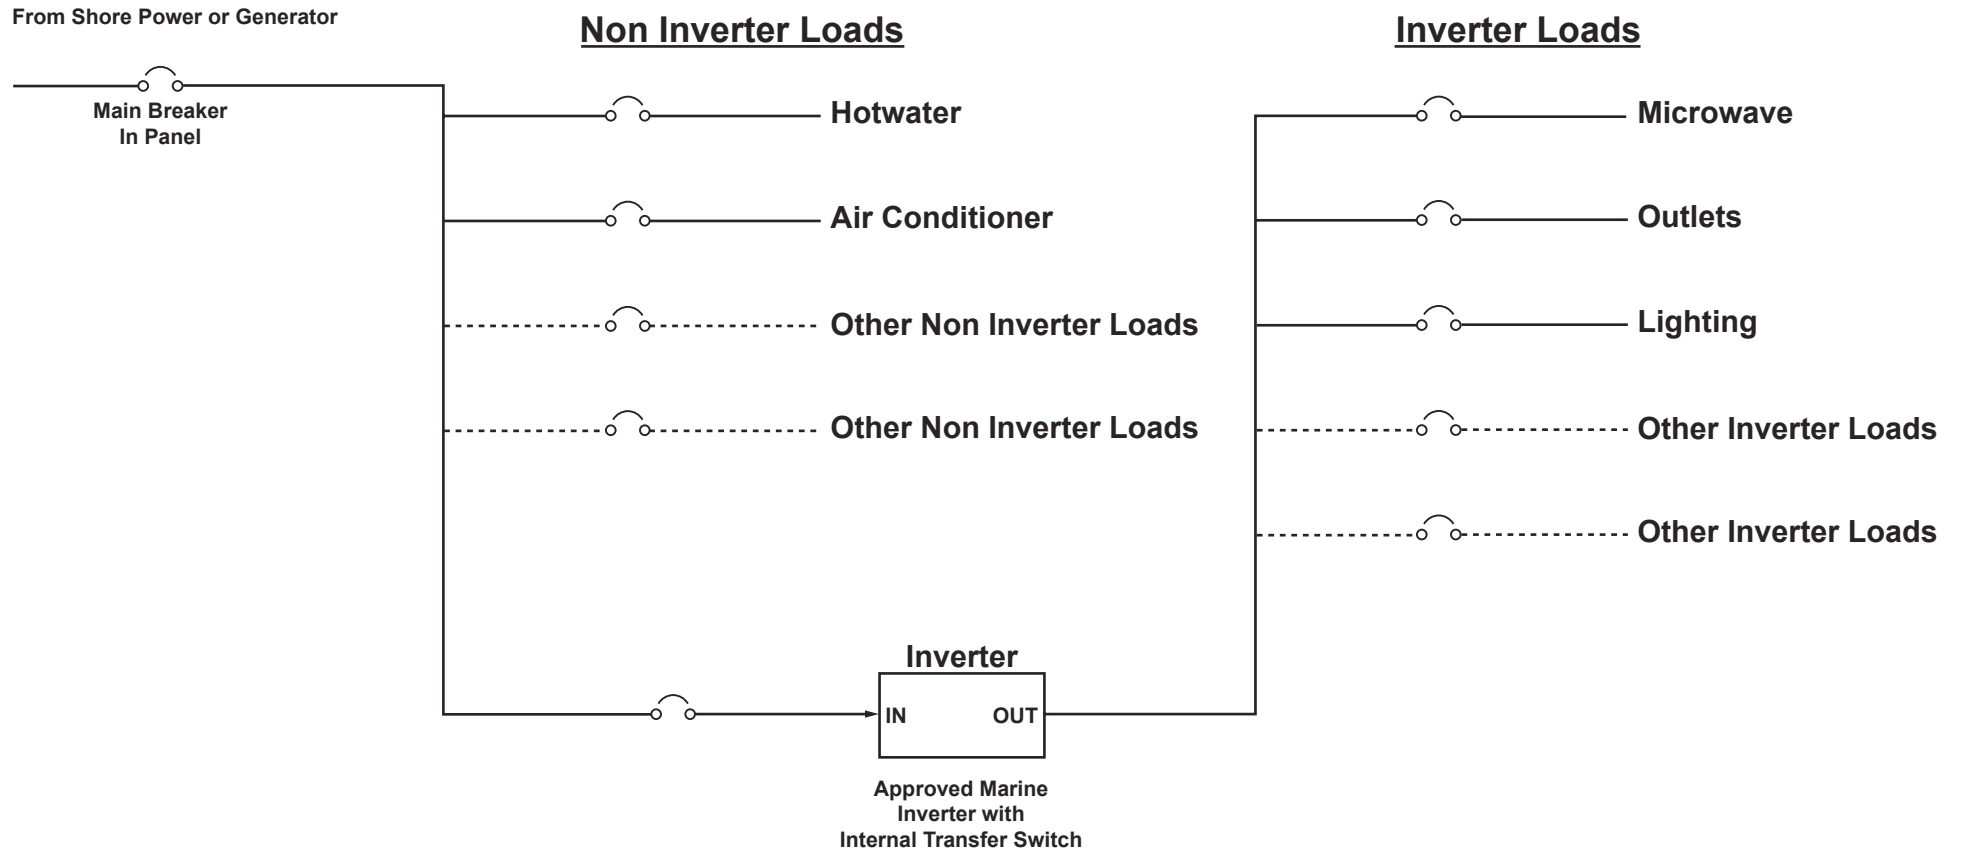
From Shore Power or Generator

Main Breaker In Panel

Non Inverter Loads

Hotwater

Air Conditioner

Other Non Inverter Loads

Other Non Inverter Loads

Inverter Loads

Microwave

Outlets

Lighting

Other Inverter Loads

Other Inverter Loads

Inverter

IN

OUT

Approved Marine Inverter with Internal Transfer Switch